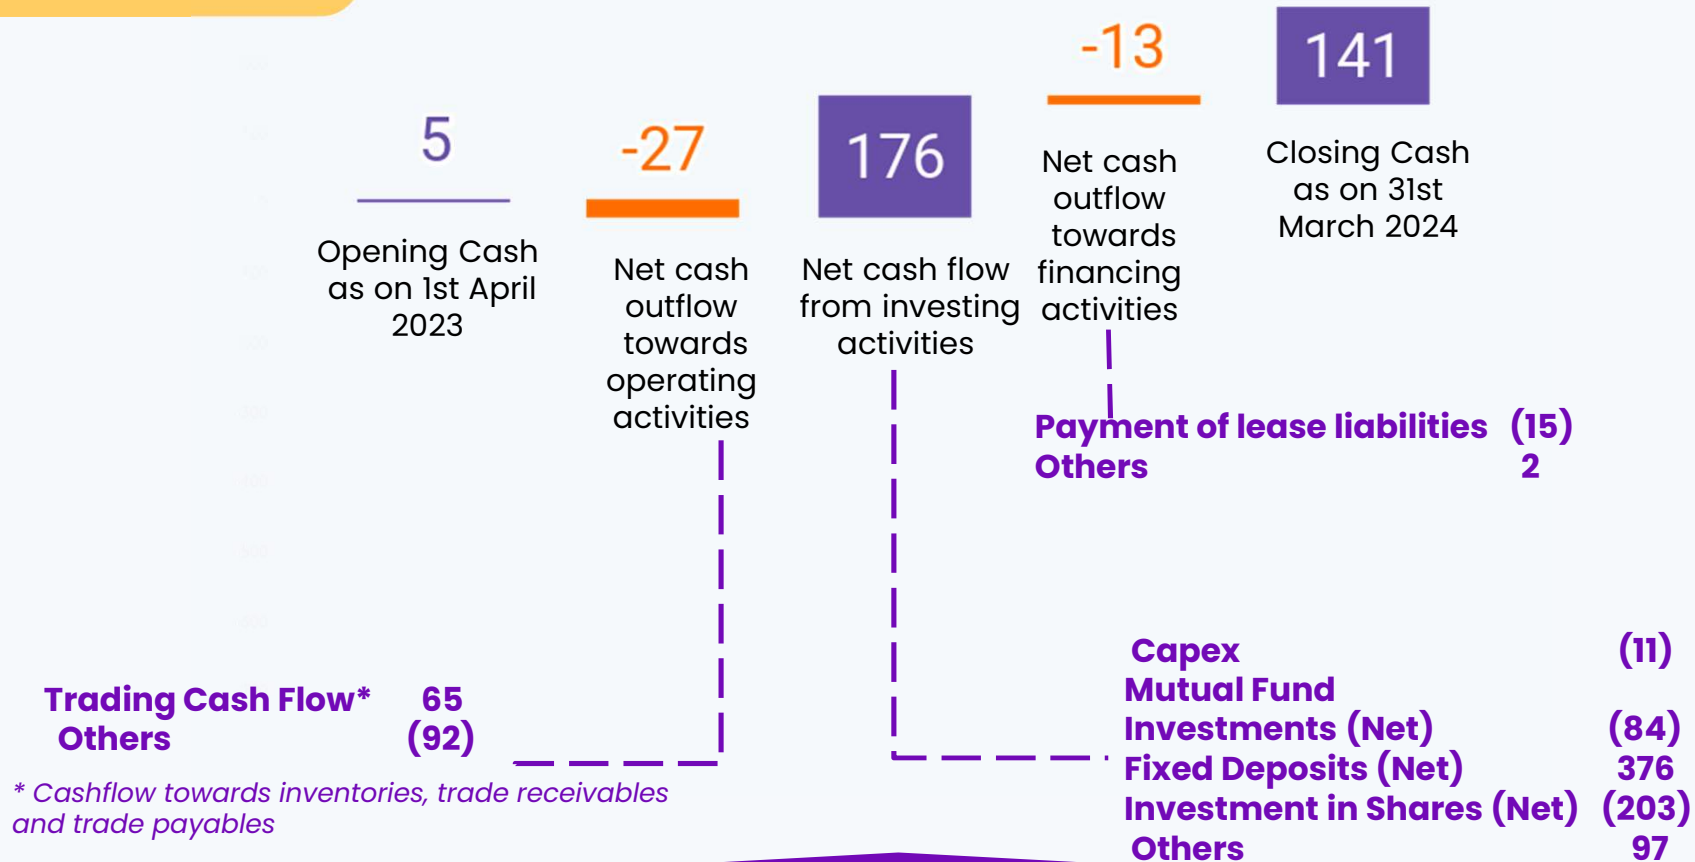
5

Opening Cash as on 1st April 2023

-27

Net cash outflow towards operating activities

176

Net cash flow from investing activities

-13

Net cash outflow towards financing activities

141

Closing Cash as on 31st March 2024

Payment of lease liabilities (15)
Others 2

Trading Cash Flow* 65
Others (92)

* Cashflow towards inventories, trade receivables and trade payables

Capex (11)
Mutual Fund Investments (Net) (84)
Fixed Deposits (Net) 376
Investment in Shares (Net) (203)
Others 97